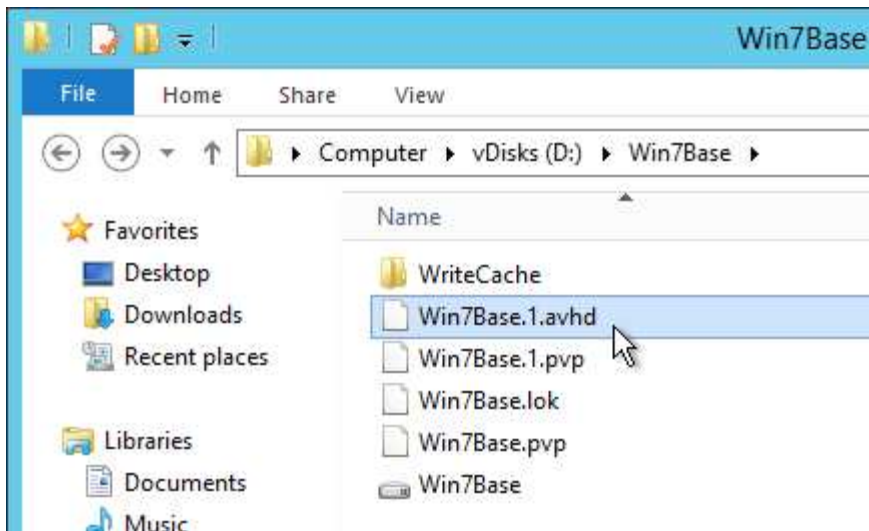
Win7Base

File Home Share View

Computer ▸ vDisks (D:) ▸ Win7Base ▸

Name

Favorites
Desktop
Downloads
Recent places

Libraries
Documents
Music

WriteCache
Win7Base.1.avhd
Win7Base.1.pvp
Win7Base.lok
Win7Base.pvp
Win7Base